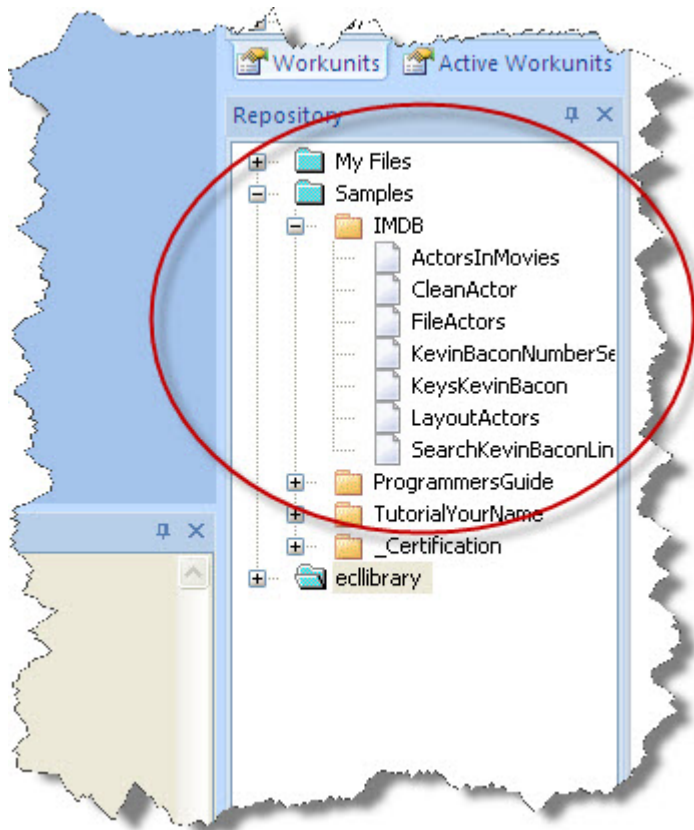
Workunits Active Workunits

Repository

My Files
Samples
IMDB
ActorsInMovies
CleanActor
FileActors
KevinBaconNumberSe
KeysKevinBacon
LayoutActors
SearchKevinBaconLin
ProgrammersGuide
TutorialYourName
_Certification
ecllibrary